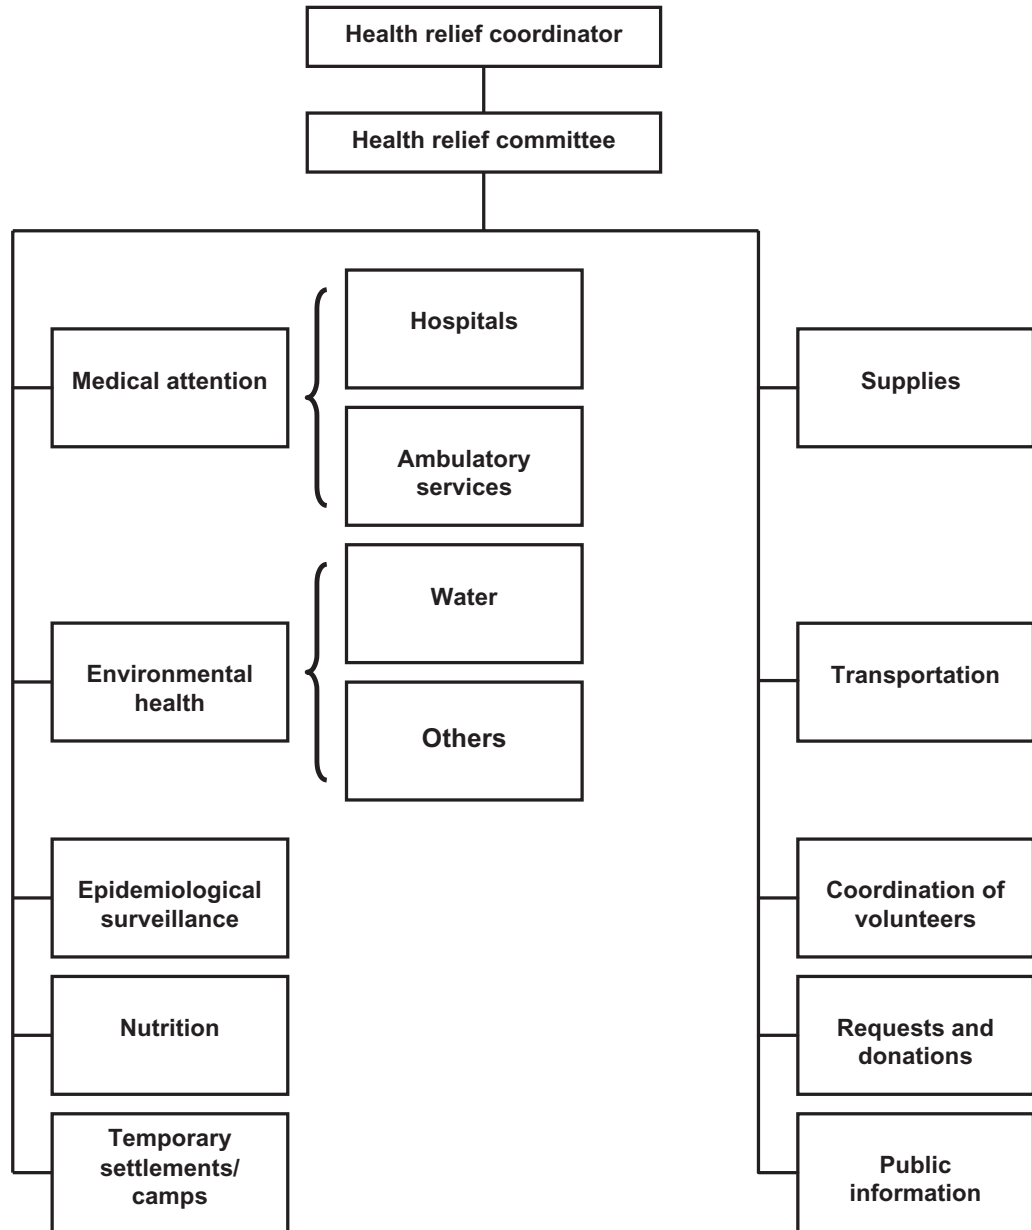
Health relief coordinator

Health relief committee

Medical attention

Hospitals

Ambulatory services

Environmental health

Water

Others

Epidemiological surveillance

Nutrition

Temporary settlements/ camps

Supplies

Transportation

Coordination of volunteers

Requests and donations

Public information